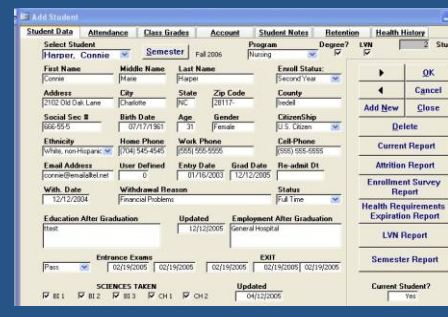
Add Student

Student Data | Attendance | Class Grades | Account | Student Notes | Retention | Health History

Select Student
Harper, Connie
Semester Fall 2006
Program
Nursing
Degree?
LVN
2 Stu

First Name
Connie
Middle Name
Marie
Last Name
Harper
Enroll Status:
Second Year

Address
2102 Old Oak Lane
City
Charlotte
State
NC
Zip Code
28117-
County
Iredell

Social Sec #
666-55-5
Birth Date
07/17/1961
Age
31
Gender
Female
CitizenShip
U.S. Citizen

Ethnicity
White, non-Hispanic
Home Phone
(704) 545-4545
Work Phone
(555) 555-5555
Cell-Phone
(555) 555-5555

Email Address
connie@emailalltel.net
User Defined
0
Entry Date
01/16/2003
Grad Date
12/12/2005
Re-admit Dt

With. Date
12/12/2004
Withdrawal Reason
Financial Problems
Status
Full Time

Education After Graduation
ttest
Updated
12/12/2005
Employment After Graduation
General Hospital

Entrance Exams
Pass
02/19/2005
02/19/2005
02/19/2005
EXIT
02/19/2005
02/19/2005

SCIENCES TAKEN
BI 1
BI 2
BI 3
CH 1
CH 2
Updated
04/12/2005

OK
Cancel
Add New
Close
Delete
Current Report
Attrition Report
Enrollment Survey Report
Health Requirements Expiration Report
LVN Report
Semester Report
Current Student?
Yes